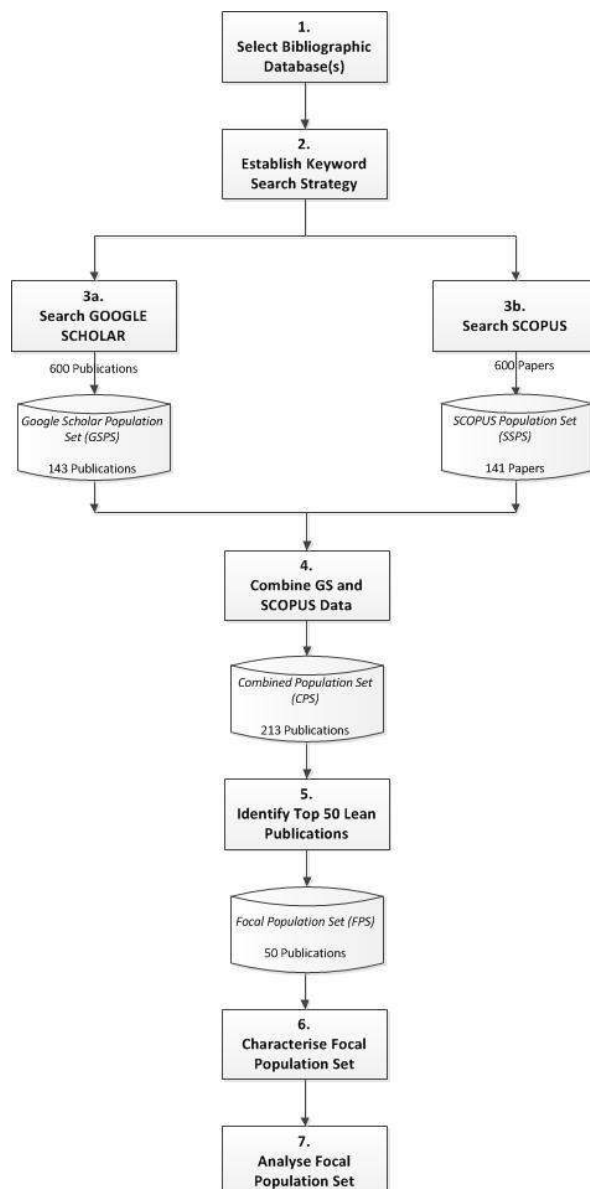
1.
Select Bibliographic Database(s)

2.
Establish Keyword Search Strategy

3a.
Search GOOGLE SCHOLAR

600 Publications

Google Scholar Population Set (GSPS)

143 Publications

3b.
Search SCOPUS

600 Papers

SCOPUS Population Set (SSPS)

141 Papers

4.
Combine GS and SCOPUS Data

Combined Population Set (CPS)

213 Publications

5.
Identify Top 50 Lean Publications

Focal Population Set (FPS)

50 Publications

6.
Characterise Focal Population Set

7.
Analyse Focal Population Set